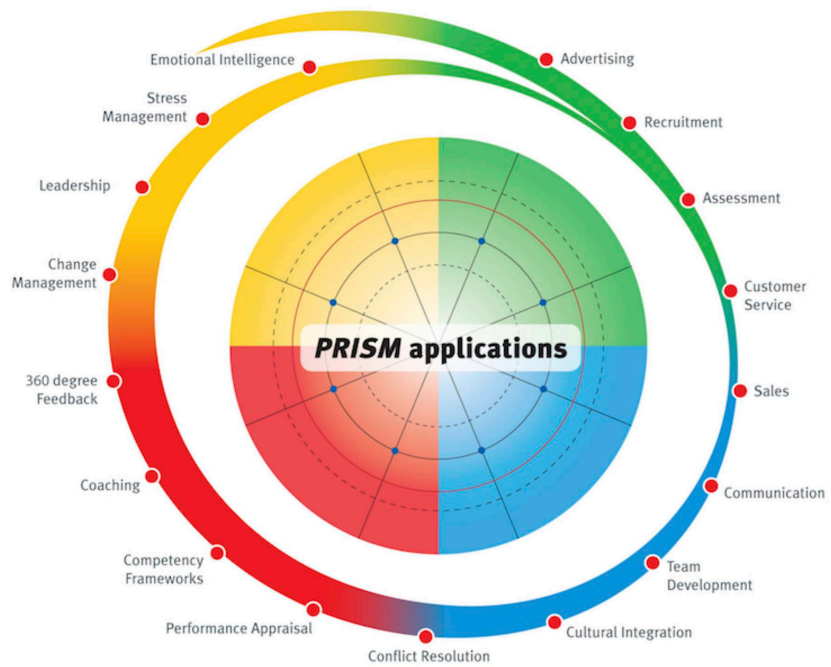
Emotional Intelligence

Advertising

Stress Management

Recruitment

Leadership

Assessment

Change Management

Customer Service

*PRISM* applications

360 degree Feedback

Sales

Coaching

Communication

Competency Frameworks

Team Development

Performance Appraisal

Cultural Integration

Conflict Resolution